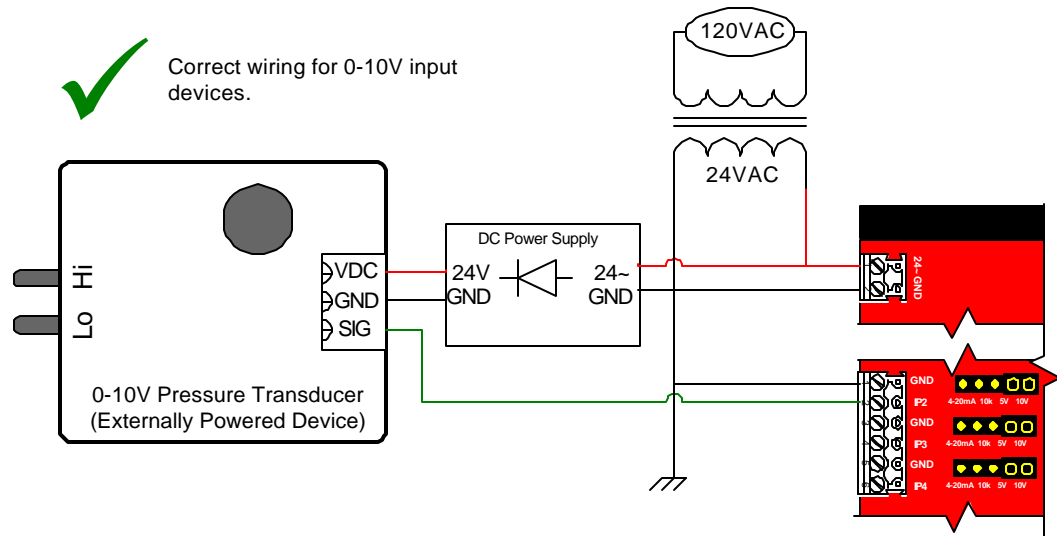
Correct wiring for 0-10V input devices.

120VAC

24VAC

Hi

Lo

VDC

GND

SIG

0-10V Pressure Transducer (Externally Powered Device)

DC Power Supply

24V

GND

24~

GND

24~

GND

GND

IP2

4-20mA 10k 5V 10V

GND

IP3

4-20mA 10k 5V 10V

GND

IP4

4-20mA 10k 5V 10V